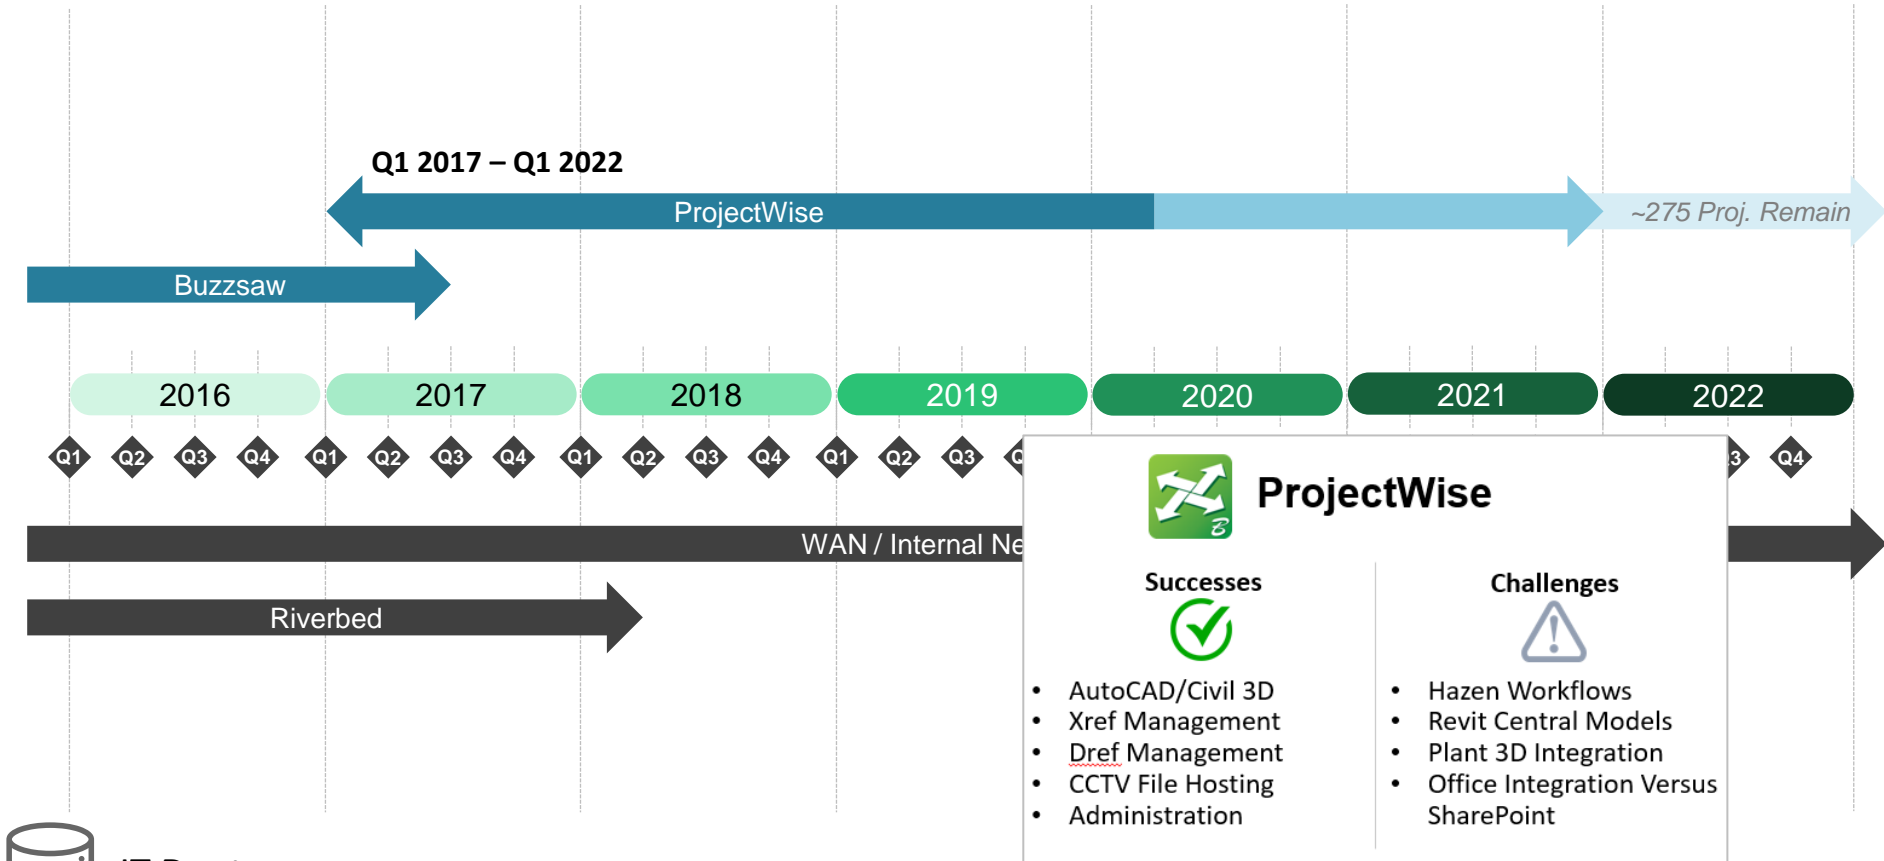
Q1 2017 – Q1 2022

ProjectWise

~275 Proj. Remain

Buzzsaw

2016 2017 2018 2019 2020 2021 2022

Q1 Q2 Q3 Q4 Q1 Q2 Q3 Q4 Q1 Q2 Q3 Q4 Q1 Q2 Q3 Q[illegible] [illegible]3 Q4

WAN / Internal Ne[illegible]

Riverbed

ProjectWise

Successes

- AutoCAD/Civil 3D
- Xref Management
- Dref Management
- CCTV File Hosting
- Administration

Challenges

- Hazen Workflows
- Revit Central Models
- Plant 3D Integration
- Office Integration Versus SharePoint

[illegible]